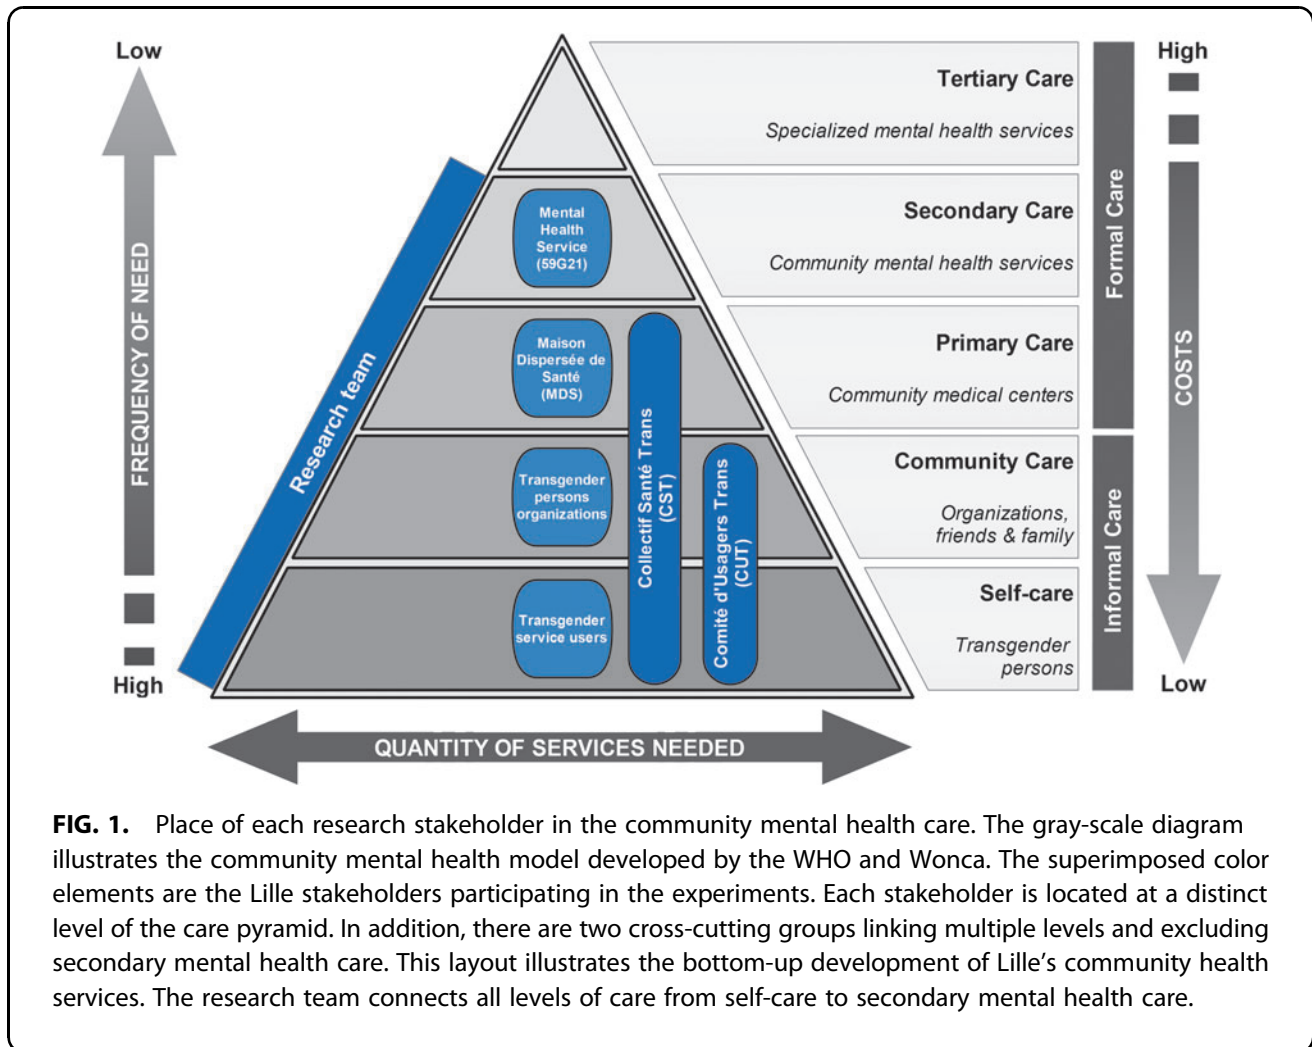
Low

FREQUENCY OF NEED

High

Research team

Mental Health Service (59G21)

Maison Dispersée de Santé (MDS)

Transgender persons organizations

Transgender service users

Collectif Santé Trans (CST)

Comité d'Usagers Trans (CUT)

Tertiary Care

Specialized mental health services

Secondary Care

Community mental health services

Primary Care

Community medical centers

Community Care

Organizations, friends & family

Self-care

Transgender persons

Formal Care

Informal Care

High

COSTS

Low

QUANTITY OF SERVICES NEEDED

FIG. 1. Place of each research stakeholder in the community mental health care. The gray-scale diagram illustrates the community mental health model developed by the WHO and Wonca. The superimposed color elements are the Lille stakeholders participating in the experiments. Each stakeholder is located at a distinct level of the care pyramid. In addition, there are two cross-cutting groups linking multiple levels and excluding secondary mental health care. This layout illustrates the bottom-up development of Lille's community health services. The research team connects all levels of care from self-care to secondary mental health care.